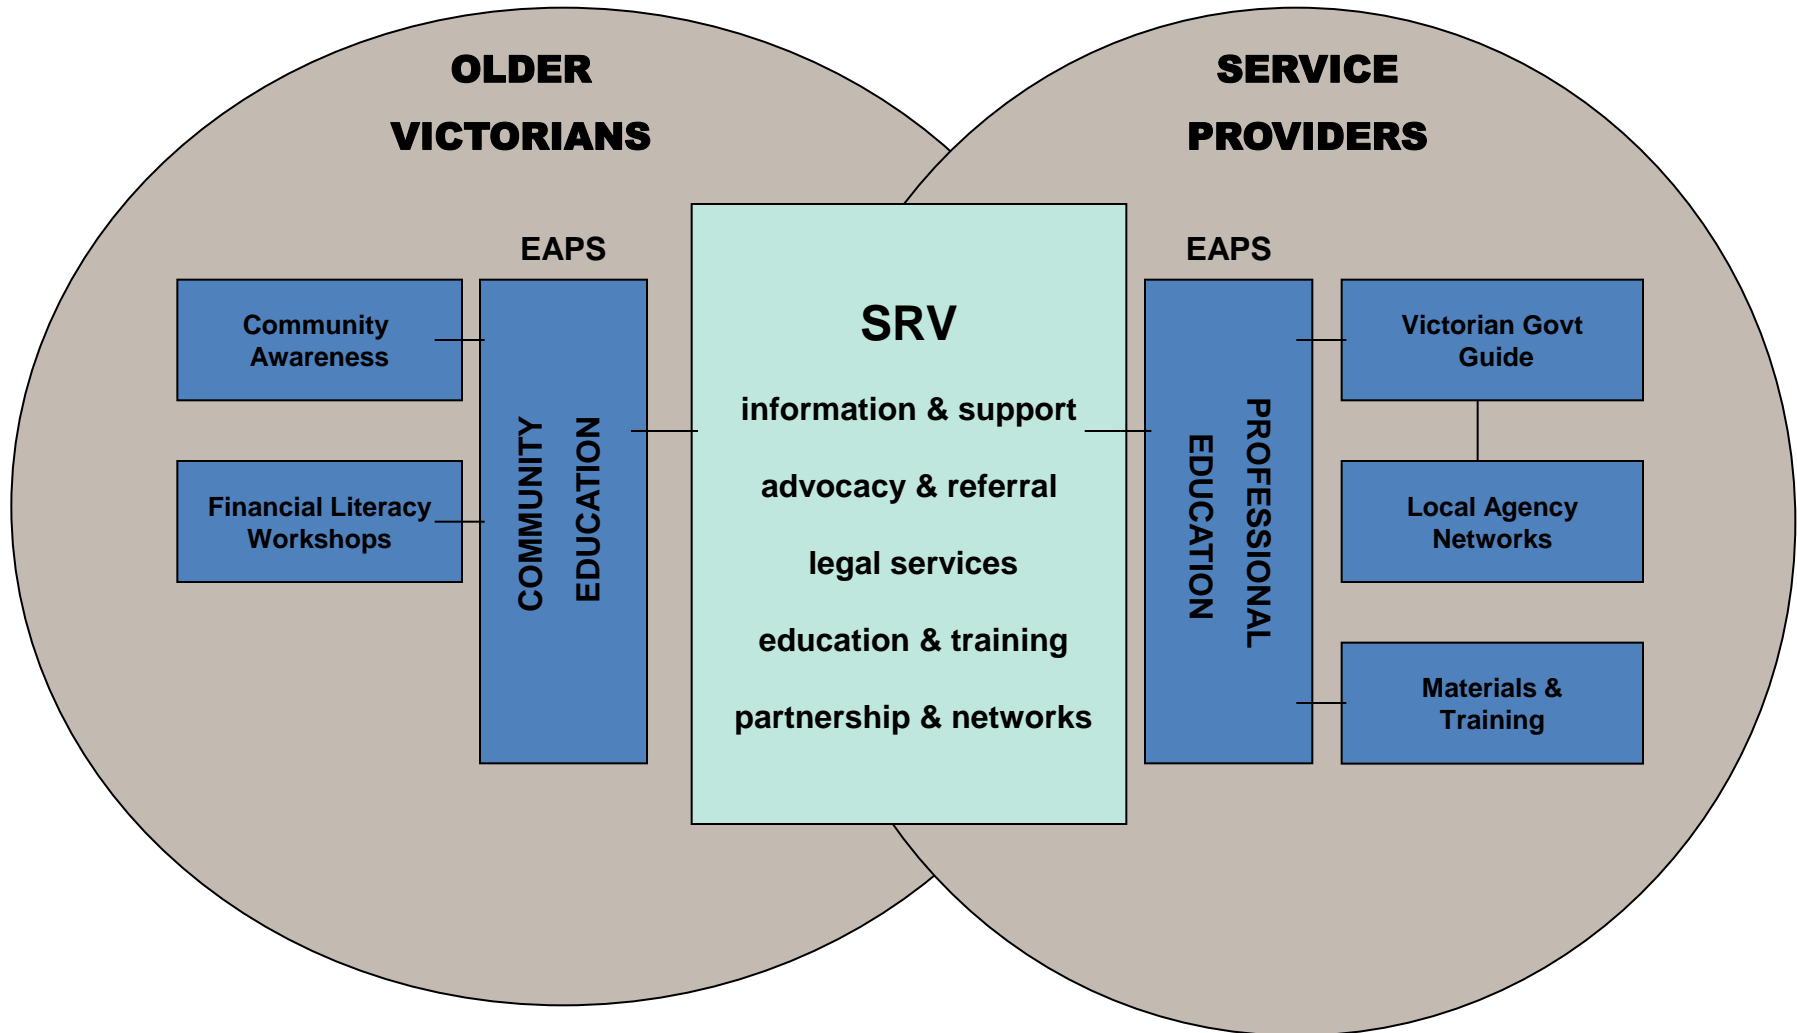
OLDER VICTORIANS

SERVICE PROVIDERS

EAPS

Community Awareness

Financial Literacy Workshops

COMMUNITY EDUCATION

SRV

information & support

advocacy & referral

legal services

education & training

partnership & networks

EAPS

PROFESSIONAL EDUCATION

Victorian Govt Guide

Local Agency Networks

Materials & Training